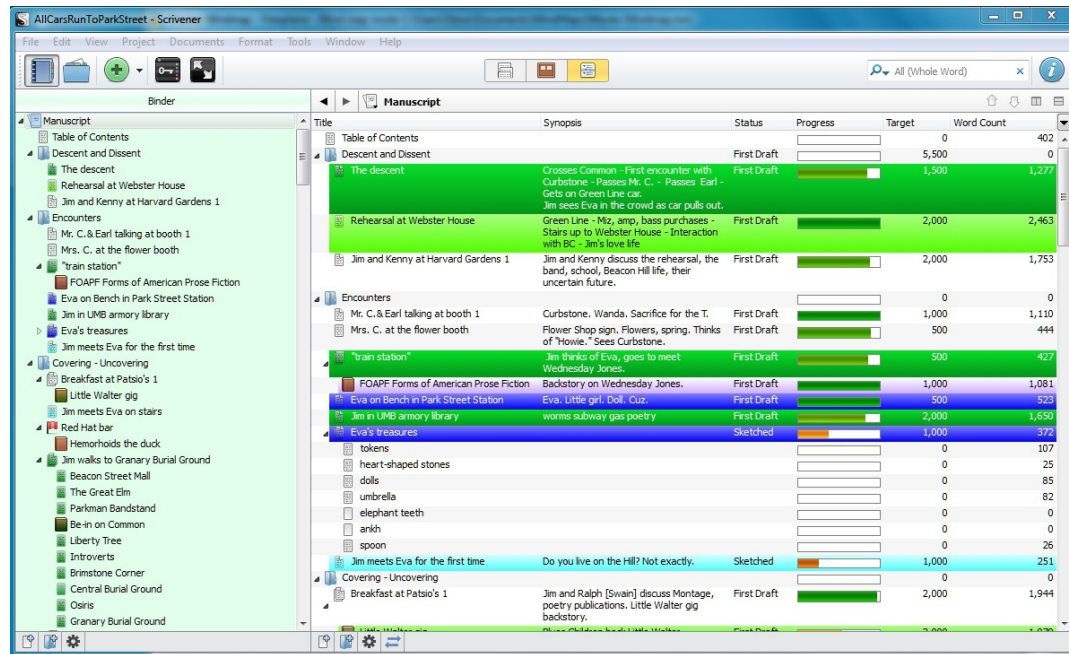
AllCarsRunToParkStreet - Scrivener

File Edit View Project Documents Format Tools Window Help

All (Whole Word)

Binder

Manuscript
Table of Contents
Descent and Dissent
The descent
Rehearsal at Webster House
Jim and Kenny at Harvard Gardens 1
Encounters
Mr. C.& Earl talking at booth 1
Mrs. C. at the flower booth
"train station"
FOAPF Forms of American Prose Fiction
Eva on Bench in Park Street Station
Jim in UMB armory library
Eva's treasures
Jim meets Eva for the first time
Covering - Uncovering
Breakfast at Patsio's 1
Little Walter gig
Jim meets Eva on stairs
Red Hat bar
Hemorhoids the duck
Jim walks to Granary Burial Ground
Beacon Street Mall
The Great Elm
Parkman Bandstand
Be-in on Common
Liberty Tree
Introverts
Brimstone Corner
Central Burial Ground
Osiris
Granary Burial Ground

Manuscript

| Title | Synopsis | Status | Progress | Target | Word Count |
|---|---|---|---|---|---|
| Table of Contents | | | | 0 | 402 |
| Descent and Dissent | | First Draft | | 5,500 | 0 |
| The descent | Crosses Common - First encounter with Curbstone - Passes Mr. C. - Passes Earl - Gets on Green Line car. Jim sees Eva in the crowd as car pulls out. | First Draft | | 1,500 | 1,277 |
| Rehearsal at Webster House | Green Line - Miz, amp, bass purchases - Stairs up to Webster House - Interaction with BC - Jim's love life | First Draft | | 2,000 | 2,463 |
| Jim and Kenny at Harvard Gardens 1 | Jim and Kenny discuss the rehearsal, the band, school, Beacon Hill life, their uncertain future. | First Draft | | 2,000 | 1,753 |
| Encounters | | | | 0 | 0 |
| Mr. C.& Earl talking at booth 1 | Curbstone. Wanda. Sacrifice for the T. | First Draft | | 1,000 | 1,110 |
| Mrs. C. at the flower booth | Flower Shop sign. Flowers, spring. Thinks of "Howie." Sees Curbstone. | First Draft | | 500 | 444 |
| "train station" | Jim thinks of Eva, goes to meet Wednesday Jones. | First Draft | | 500 | 427 |
| FOAPF Forms of American Prose Fiction | Backstory on Wednesday Jones. | First Draft | | 1,000 | 1,081 |
| Eva on Bench in Park Street Station | Eva. Little girl. Doll. Cuz. | First Draft | | 500 | 523 |
| Jim in UMB armory library | worms subway gas poetry | First Draft | | 2,000 | 1,650 |
| Eva's treasures | | Sketched | | 1,000 | 372 |
| tokens | | | | 0 | 107 |
| heart-shaped stones | | | | 0 | 25 |
| dolls | | | | 0 | 85 |
| umbrella | | | | 0 | 82 |
| elephant teeth | | | | 0 | 0 |
| ankh | | | | 0 | 0 |
| spoon | | | | 0 | 26 |
| Jim meets Eva for the first time | Do you live on the Hill? Not exactly. | Sketched | | 1,000 | 251 |
| Covering - Uncovering | | | | 0 | 0 |
| Breakfast at Patsio's 1 | Jim and Ralph [Swain] discuss Montage, poetry publications. Little Walter gig backstory. | First Draft | | 2,000 | 1,944 |